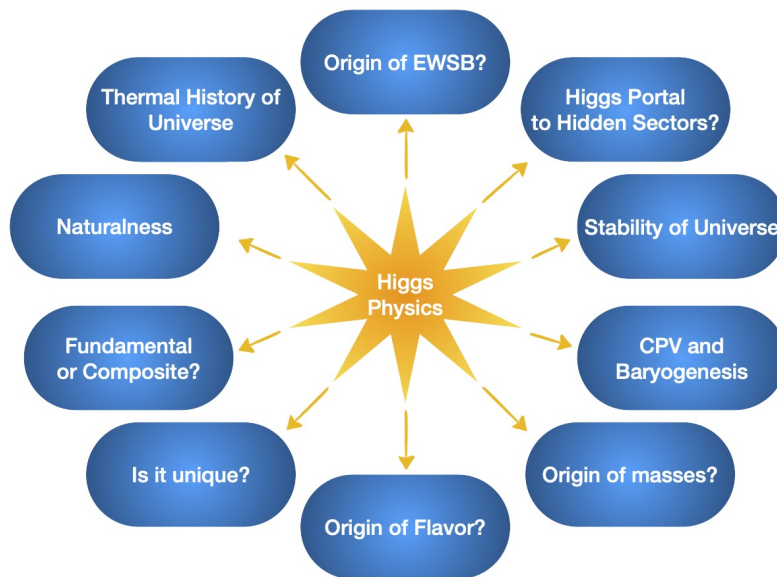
Origin of EWSB?

Thermal History of Universe

Higgs Portal to Hidden Sectors?

Naturalness

Higgs Physics

Stability of Universe

Fundamental or Composite?

CPV and Baryogenesis

Is it unique?

Origin of masses?

Origin of Flavor?